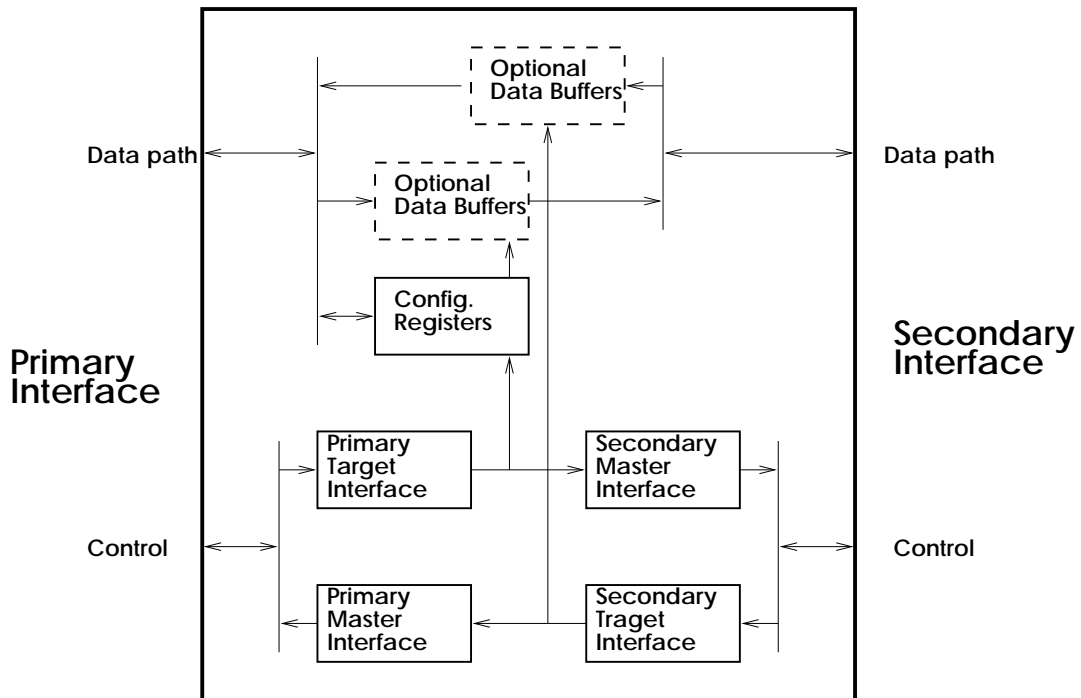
Optional Data Buffers

Data path

Data path

Optional Data Buffers

Config. Registers

Primary Interface

Secondary Interface

Primary Target Interface

Secondary Master Interface

Control

Control

Primary Master Interface

Secondary Traget Interface